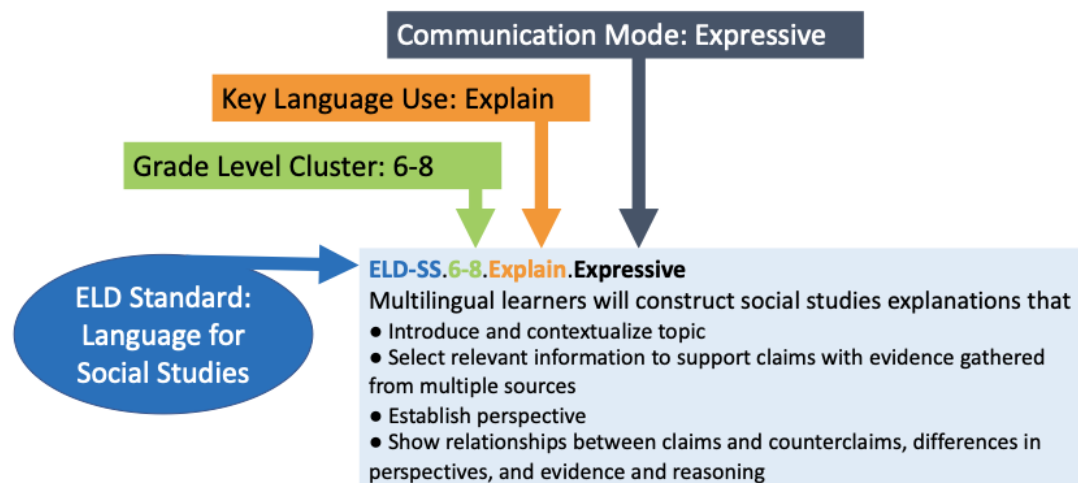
Communication Mode: Expressive

Key Language Use: Explain

Grade Level Cluster: 6-8

ELD Standard: Language for Social Studies

ELD-SS.6-8.Explain.Expressive
Multilingual learners will construct social studies explanations that
● Introduce and contextualize topic
● Select relevant information to support claims with evidence gathered from multiple sources
● Establish perspective
● Show relationships between claims and counterclaims, differences in perspectives, and evidence and reasoning